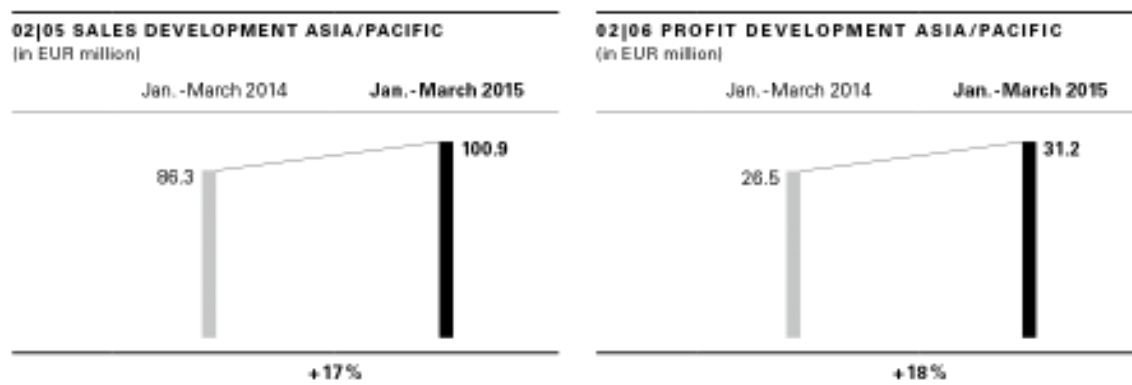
02|05 SALES DEVELOPMENT ASIA/PACIFIC
(in EUR million)

Jan.-March 2014 Jan.-March 2015

86.3

100.9

+17%

02|06 PROFIT DEVELOPMENT ASIA/PACIFIC
(in EUR million)

Jan.-March 2014 Jan.-March 2015

26.5

31.2

+18%